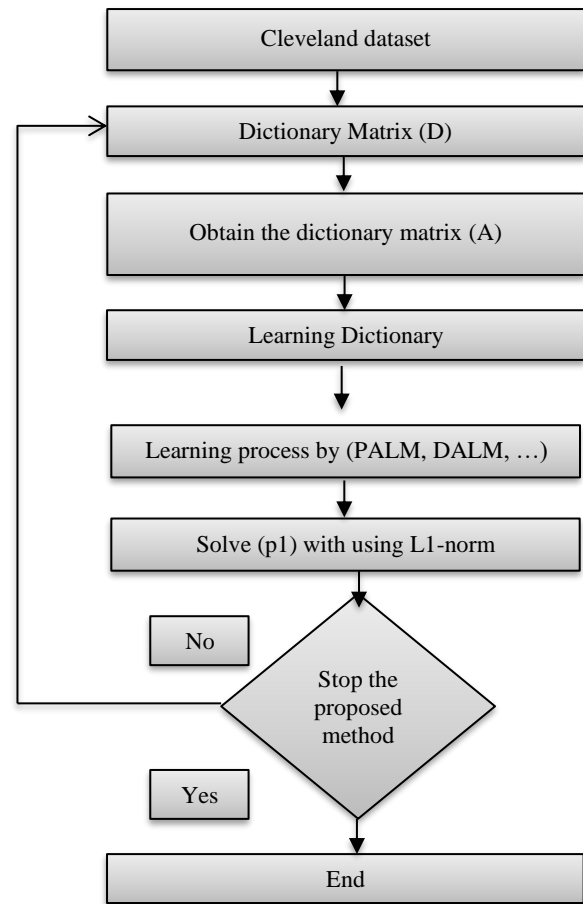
Cleveland dataset

Dictionary Matrix (D)

Obtain the dictionary matrix (A)

Learning Dictionary

Learning process by (PALM, DALM, …)

Solve (p1) with using L1-norm

No

Stop the proposed method

Yes

End